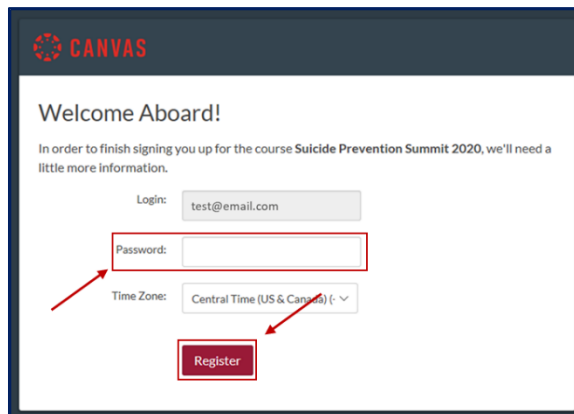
CANVAS

Welcome Aboard!

In order to finish signing you up for the course Suicide Prevention Summit 2020, we'll need a little more information.

Login: test@email.com

Password:

Time Zone: Central Time (US & Canada) (-

Register